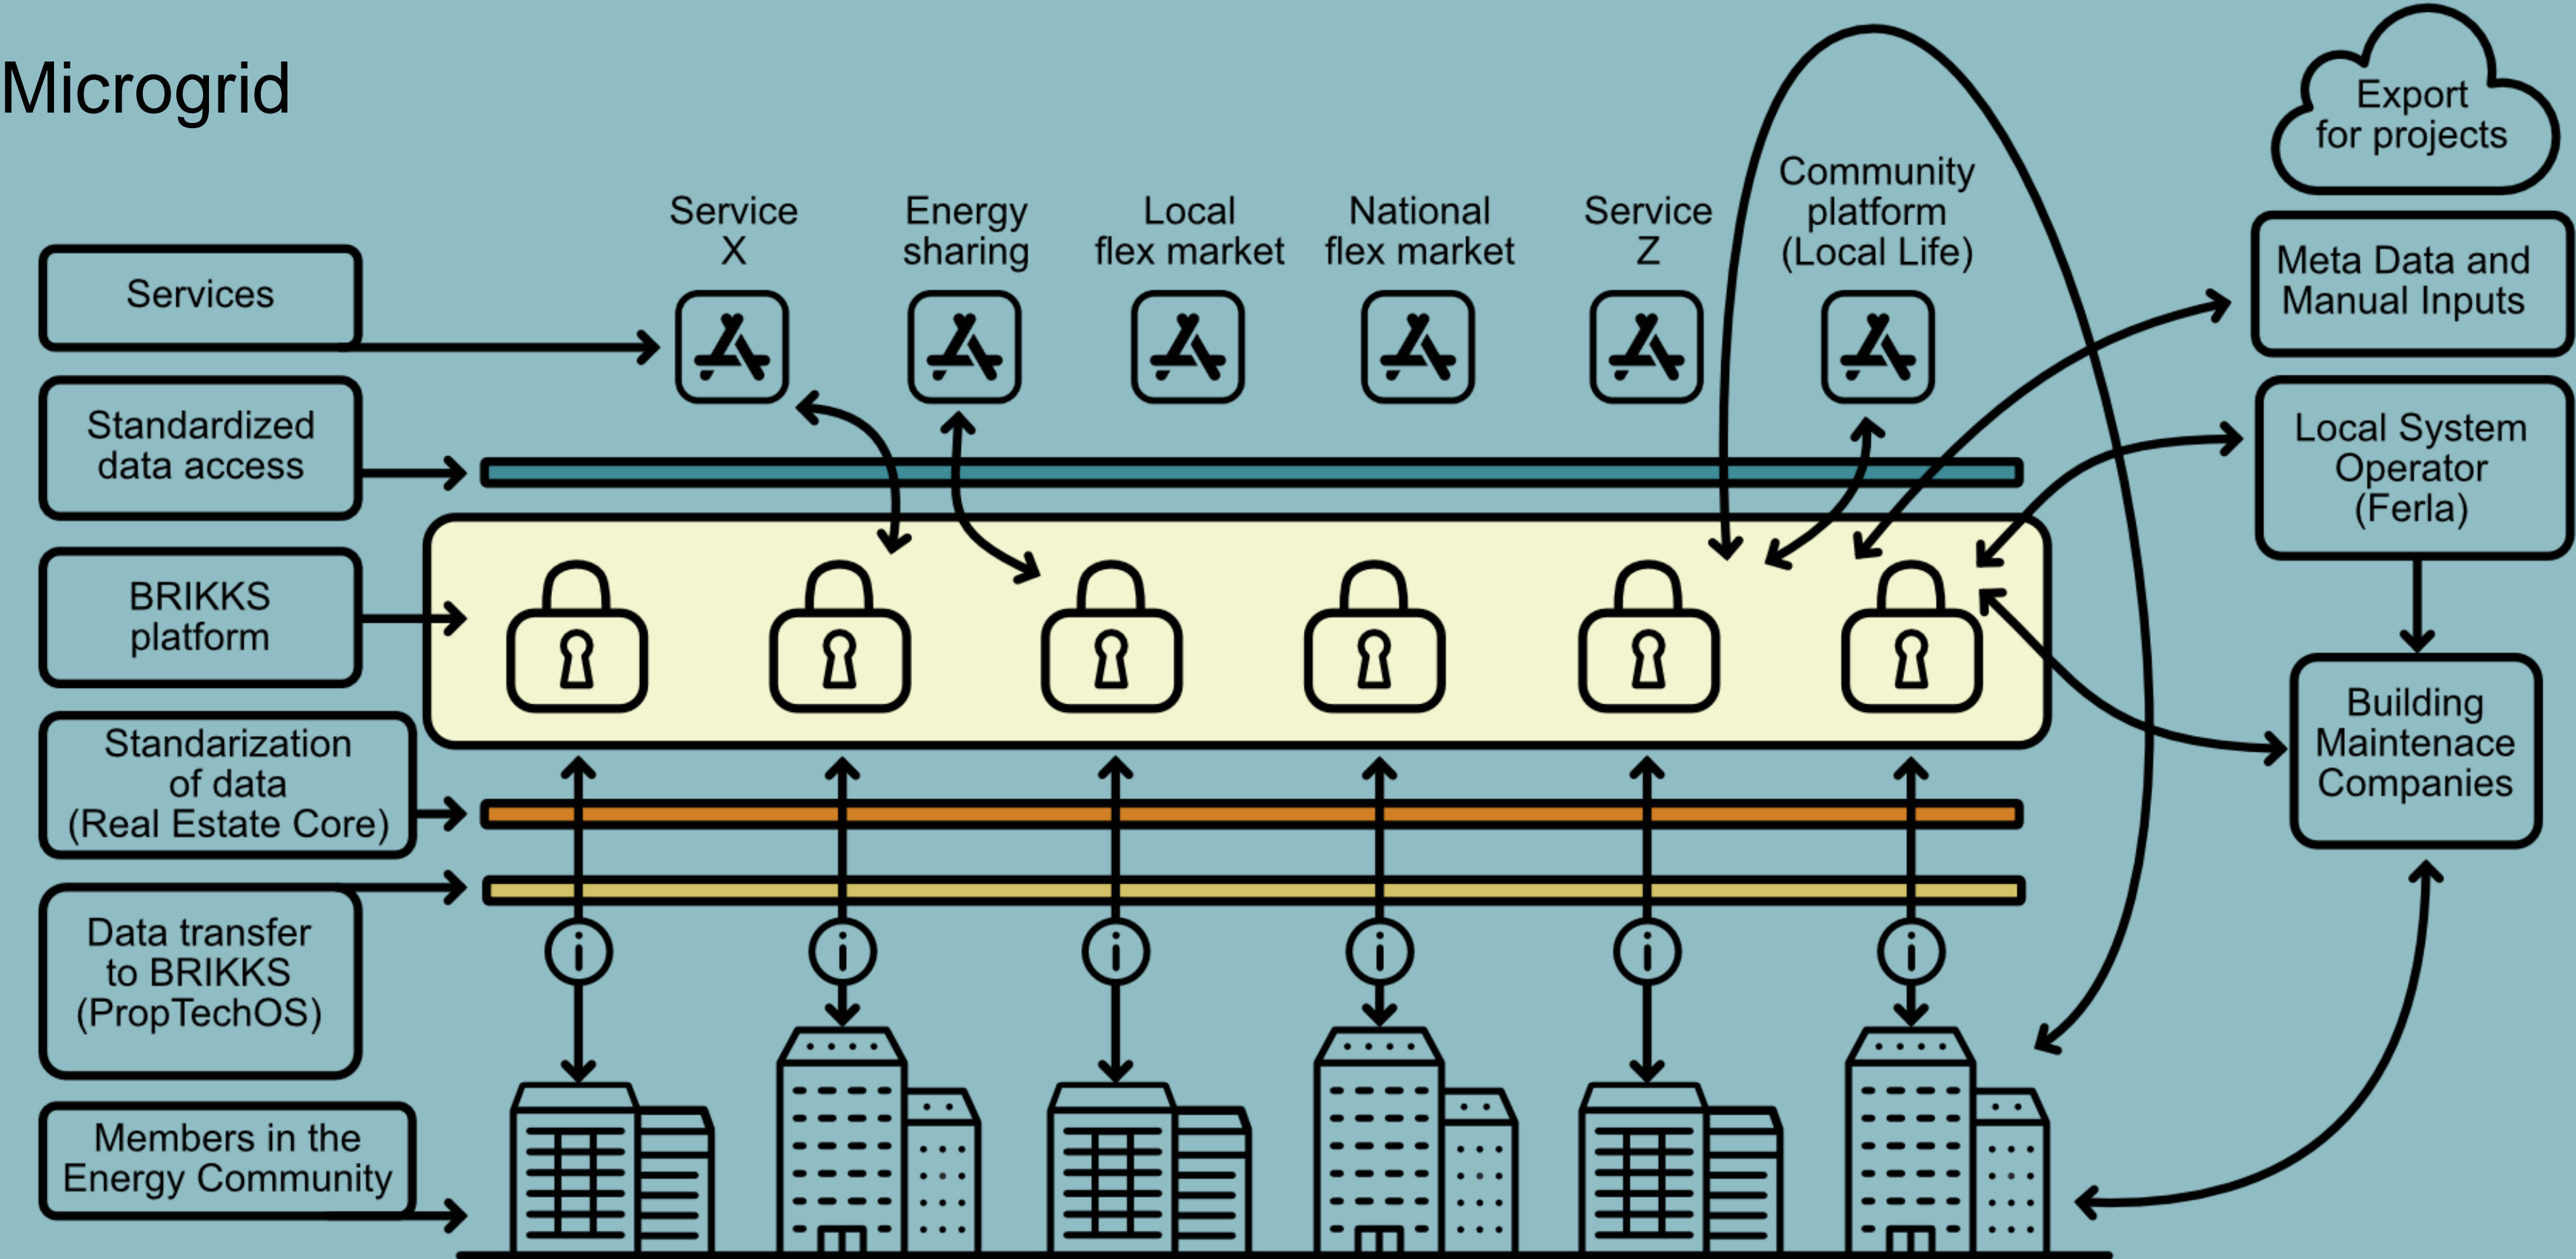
Microgrid

Services

Standardized data access

BRIKKS platform

Standarization of data (Real Estate Core)

Data transfer to BRIKKS (PropTechOS)

Members in the Energy Community

Service X

Energy sharing

Local flex market

National flex market

Service Z

Community platform (Local Life)

Export for projects

Meta Data and Manual Inputs

Local System Operator (Ferla)

Building Maintenace Companies